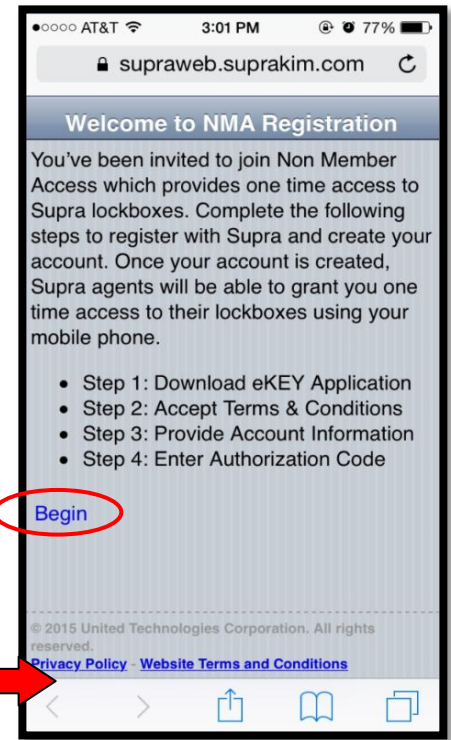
●○○○○ AT&T 3:01 PM 77%

supraweb.suprakim.com

Welcome to NMA Registration

You've been invited to join Non Member Access which provides one time access to Supra lockboxes. Complete the following steps to register with Supra and create your account. Once your account is created, Supra agents will be able to grant you one time access to their lockboxes using your mobile phone.

- Step 1: Download eKEY Application
- Step 2: Accept Terms & Conditions
- Step 3: Provide Account Information
- Step 4: Enter Authorization Code

Begin

© 2015 United Technologies Corporation. All rights reserved.

Privacy Policy - Website Terms and Conditions